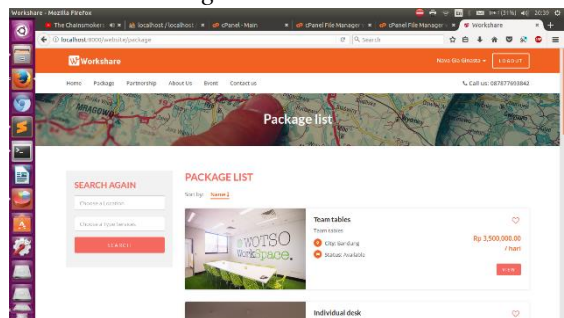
Workshare - Mozilla Firefox

The Chainsmokers | localhost / localhost | cPanel - Main | cPanel File Manager | cPanel File Manager | Workshare

localhost:8000/website/package

Search

20:30

Workshare

Novo Gio Ghozali

LOGOUT

Home Package Partnership About Us Event Contact us

Call us: 087877693842

Package list

SEARCH AGAIN

Choose a Location

Choose a Type Services

SEARCH

PACKAGE LIST

Sort by: Name

Team tables

Team tables

Kota Bandung

Status: Available

Rp 3,500,000.00 / hari

VIEW

Individual desk

WOTSO WorkSpace